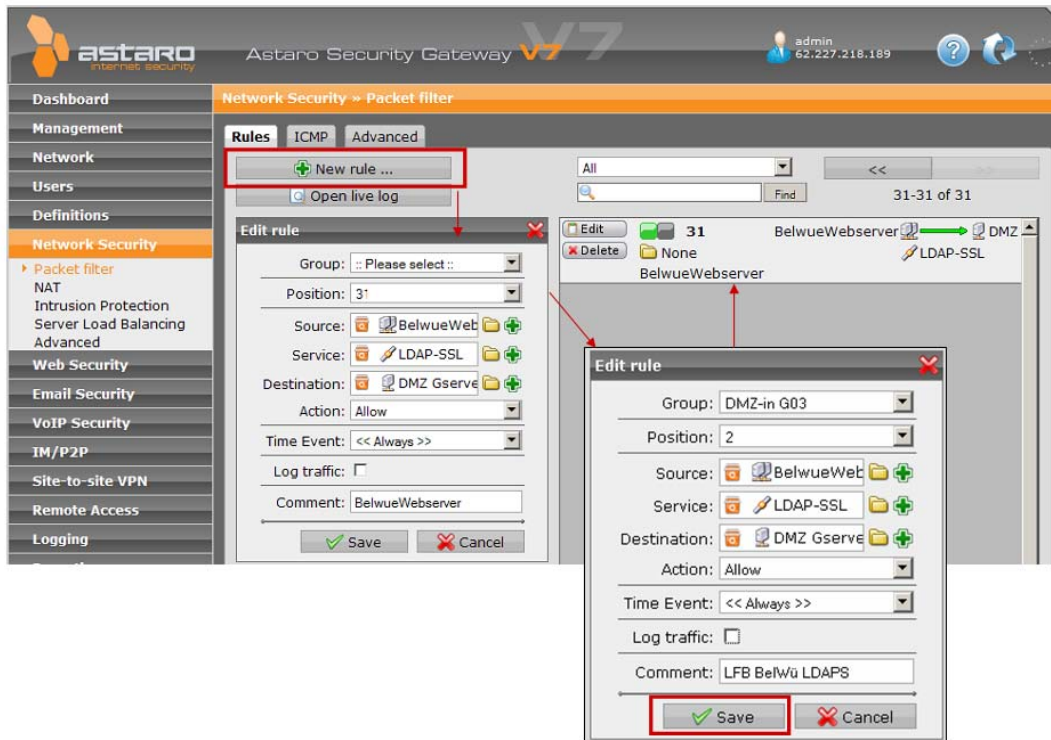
astaro internet security

Astaro Security Gateway V7

admin
62.227.218.189

Dashboard
Management
Network
Users
Definitions
Network Security
Packet filter
NAT
Intrusion Protection
Server Load Balancing
Advanced
Web Security
Email Security
VoIP Security
IM/P2P
Site-to-site VPN
Remote Access
Logging

Network Security » Packet filter

Rules ICMP Advanced

New rule ...
Open live log

All
Find
<<
31-31 of 31

Edit
Delete
31
None
BelwueWebserver
BelwueWebserver DMZ
LDAP-SSL

Edit rule
Group: :: Please select ::
Position: 31
Source: BelwueWeb
Service: LDAP-SSL
Destination: DMZ Gserve
Action: Allow
Time Event: << Always >>
Log traffic:
Comment: BelwueWebserver
Save Cancel

Edit rule
Group: DMZ-in G03
Position: 2
Source: BelwueWeb
Service: LDAP-SSL
Destination: DMZ Gserve
Action: Allow
Time Event: << Always >>
Log traffic:
Comment: LFB BelWü LDAPS
Save Cancel